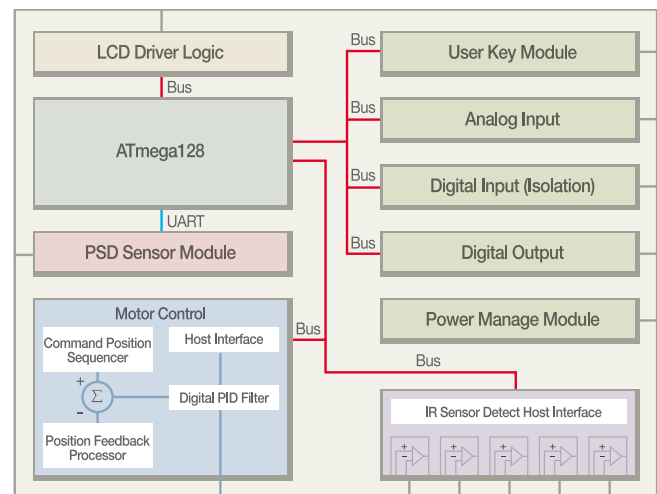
LCD Driver Logic

Bus

ATmega128

UART

PSD Sensor Module

Motor Control

Command Position Sequencer

Host Interface

+

$\Sigma$

-

Digital PID Filter

Position Feedback Processor

Bus

User Key Module

Bus

Analog Input

Bus

Digital Input (Isolation)

Bus

Digital Output

Power Manage Module

Bus

Bus

IR Sensor Detect Host Interface

+ -

+ -

+ -

+ -

+ -